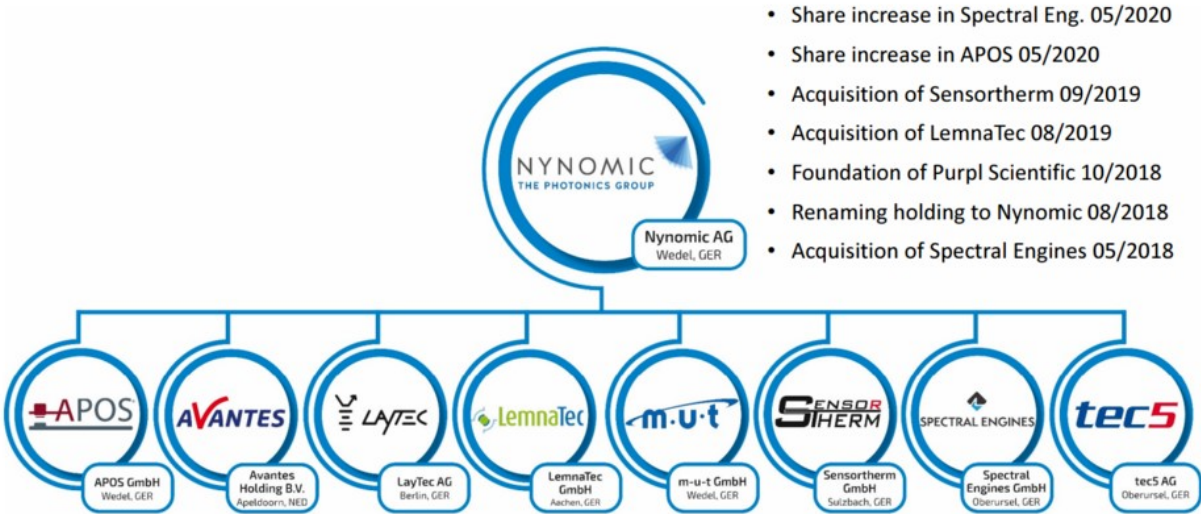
• Share increase in Spectral Eng. 05/2020
• Share increase in APOS 05/2020
• Acquisition of Sensortherm 09/2019
• Acquisition of LemnaTec 08/2019
• Foundation of Purpl Scientific 10/2018
• Renaming holding to Nynomic 08/2018
• Acquisition of Spectral Engines 05/2018

NYNOMIC
THE PHOTONICS GROUP

Nynomic AG
Wedel, GER

APOS

APOS GmbH
Wedel, GER

AVANTES

Avantes Holding B.V.
Apeldoorn, NED

LAYTEC

LayTec AG
Berlin, GER

LemnaTec

LemnaTec GmbH
Aachen, GER

m·u·t

m-u-t GmbH
Wedel, GER

SENSOR THERM

Sensortherm GmbH
Sulzbach, GER

SPECTRAL ENGINES

Spectral Engines GmbH
Oberursel, GER

tec5

tec5 AG
Oberursel, GER